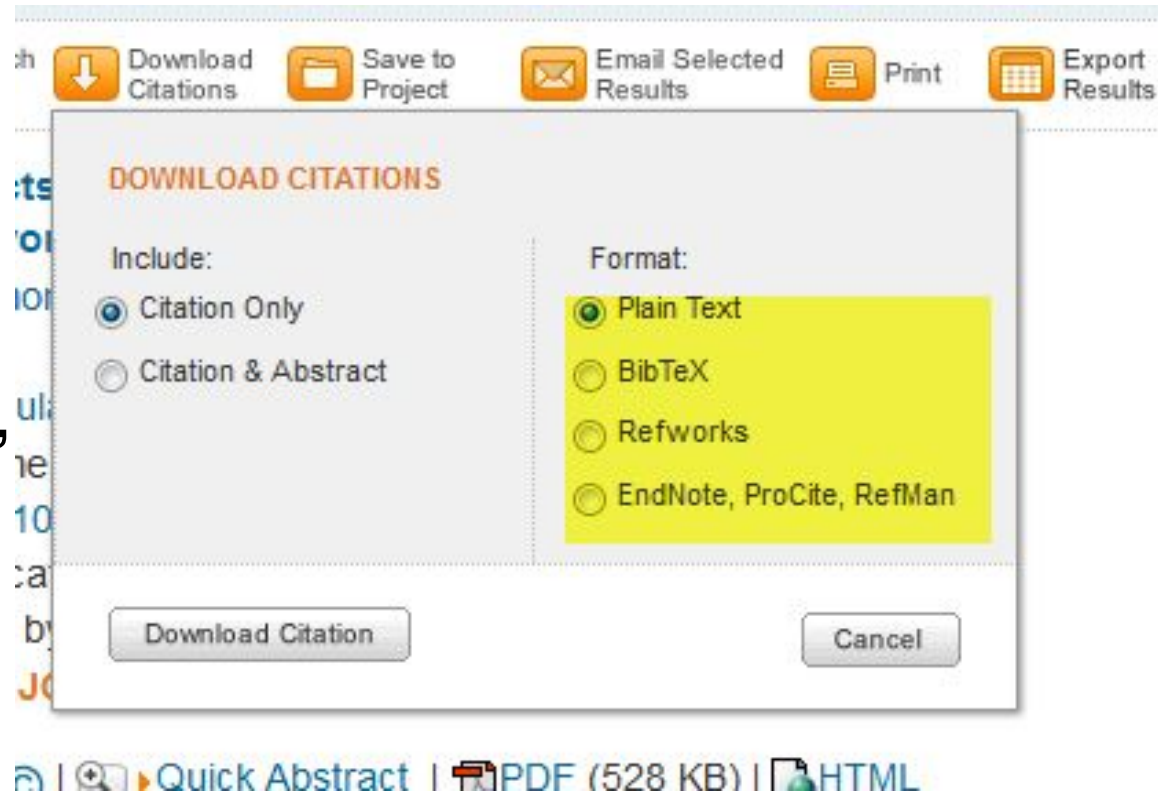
ch Download Citations Save to Project Email Selected Results Print Export Results

DOWNLOAD CITATIONS

Include:

Citation Only

Citation & Abstract

Format:

Plain Text

BibTeX

Refworks

EndNote, ProCite, RefMan

Download Citation

Cancel

| Quick Abstract | PDF (528 KB) | HTML